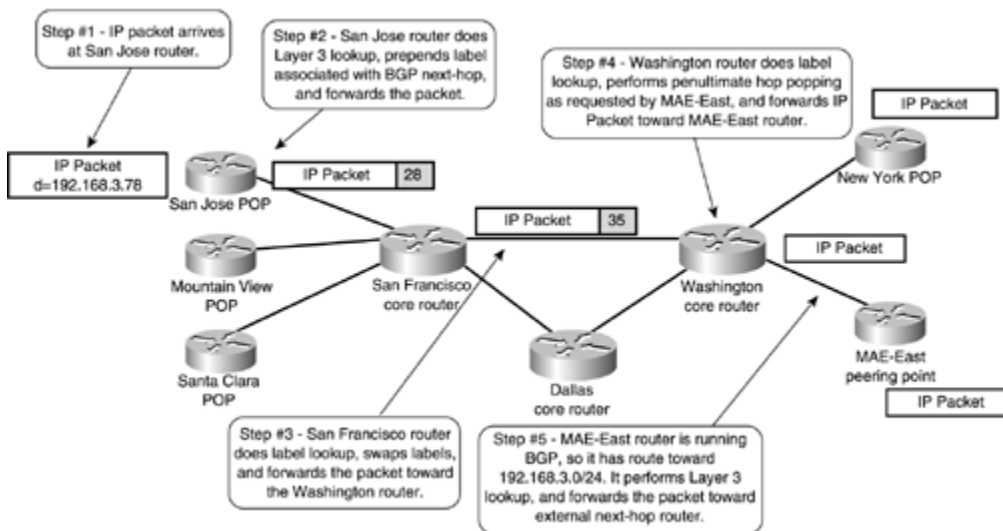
Step #1 - IP packet arrives at San Jose router.

Step #2 - San Jose router does Layer 3 lookup, prepends label associated with BGP next-hop, and forwards the packet.

Step #4 - Washington router does label lookup, performs penultimate hop popping as requested by MAE-East, and forwards IP Packet toward MAE-East router.

IP Packet

IP Packet d=192.168.3.78

IP Packet 28

New York POP

San Jose POP

IP Packet 35

IP Packet

Mountain View POP

San Francisco core router

Washington core router

MAE-East peering point

Santa Clara POP

Dallas core router

IP Packet

Step #3 - San Francisco router does label lookup, swaps labels, and forwards the packet toward the Washington router.

Step #5 - MAE-East router is running BGP, so it has route toward 192.168.3.0/24. It performs Layer 3 lookup, and forwards the packet toward external next-hop router.